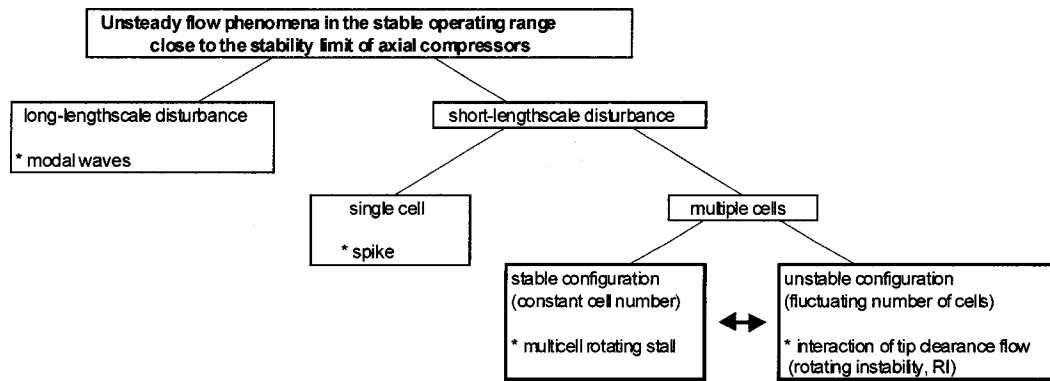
Unsteady flow phenomena in the stable operating range close to the stability limit of axial compressors

long-lengthscale disturbance

* modal waves

short-lengthscale disturbance

single cell

* spike

multiple cells

stable configuration (constant cell number)

* multicell rotating stall

unstable configuration (fluctuating number of cells)

* interaction of tip clearance flow (rotating instability, RI)